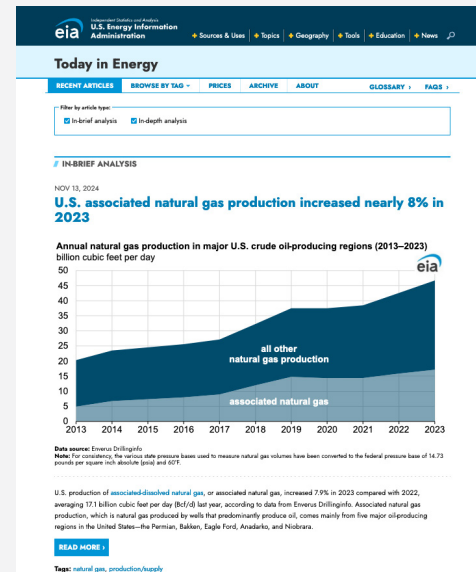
eia Independent Statistics and Analysis
U.S. Energy Information Administration

+ Sources & Uses | + Topics | + Geography | + Tools | + Education | + News

Today in Energy

RECENT ARTICLES | BROWSE BY TAG | PRICES | ARCHIVE | ABOUT | GLOSSARY › | FAQS ›

Filter by article type:
In-brief analysis
In-depth analysis

IN-BRIEF ANALYSIS

NOV 13, 2024

U.S. associated natural gas production increased nearly 8% in 2023

Annual natural gas production in major U.S. crude oil-producing regions (2013–2023)
billion cubic feet per day

eia

50
45
40
35
30
25
20
15
10
5
0

all other natural gas production

associated natural gas

2013 2014 2015 2016 2017 2018 2019 2020 2021 2022 2023

Data source: Enverus Drillinginfo
Note: For consistency, the various state pressure bases used to measure natural gas volumes have been converted to the federal pressure base of 14.73 pounds per square inch absolute (psia) and 60°F.

U.S. production of associated-dissolved natural gas, or associated natural gas, increased 7.9% in 2023 compared with 2022, averaging 17.1 billion cubic feet per day (Bcf/d) last year, according to data from Enverus Drillinginfo. Associated natural gas production, which is natural gas produced by wells that predominantly produce oil, comes mainly from five major oil-producing regions in the United States—the Permian, Bakken, Eagle Ford, Anadarko, and Niobrara.

READ MORE ›

Tags: natural gas, production/supply